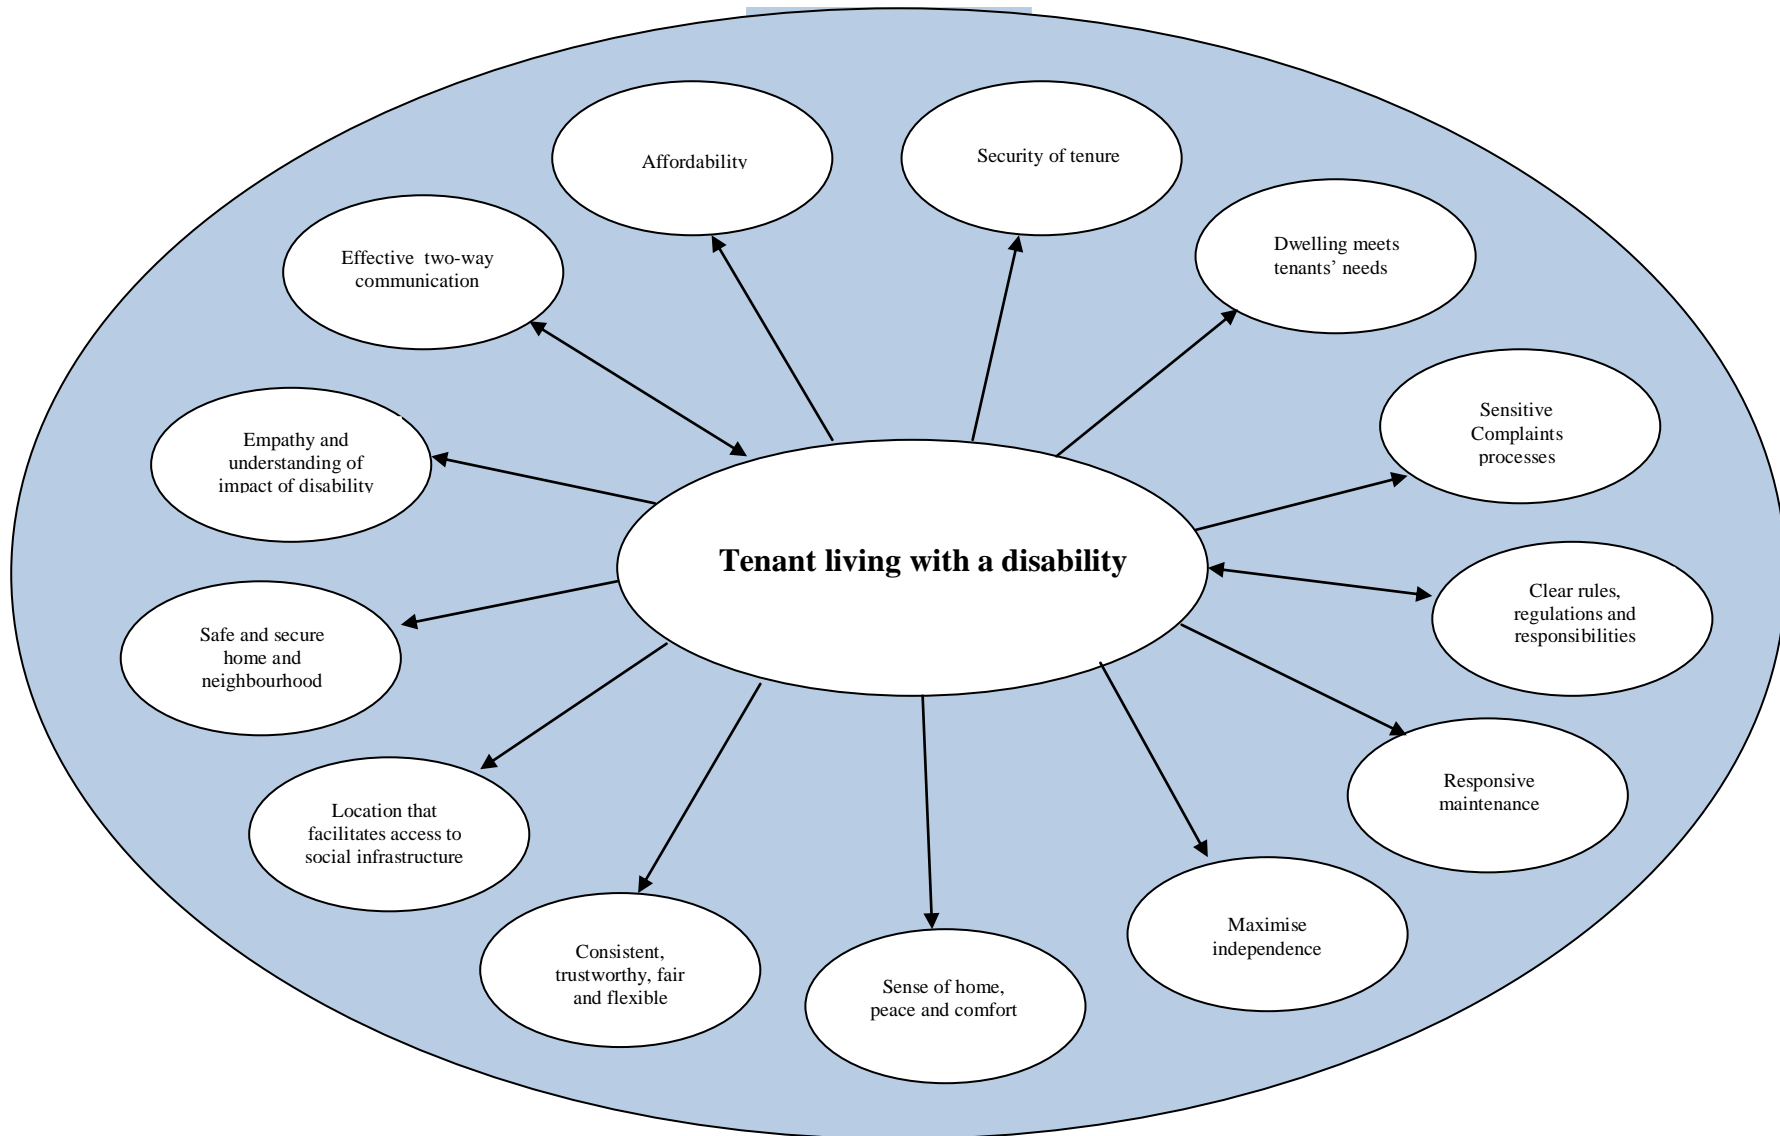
Affordability

Security of tenure

Effective two-way communication

Dwelling meets tenants' needs

Sensitive Complaints processes

Empathy and understanding of impact of disability

Tenant living with a disability

Clear rules, regulations and responsibilities

Safe and secure home and neighbourhood

Responsive maintenance

Location that facilitates access to social infrastructure

Maximise independence

Consistent, trustworthy, fair and flexible

Sense of home, peace and comfort